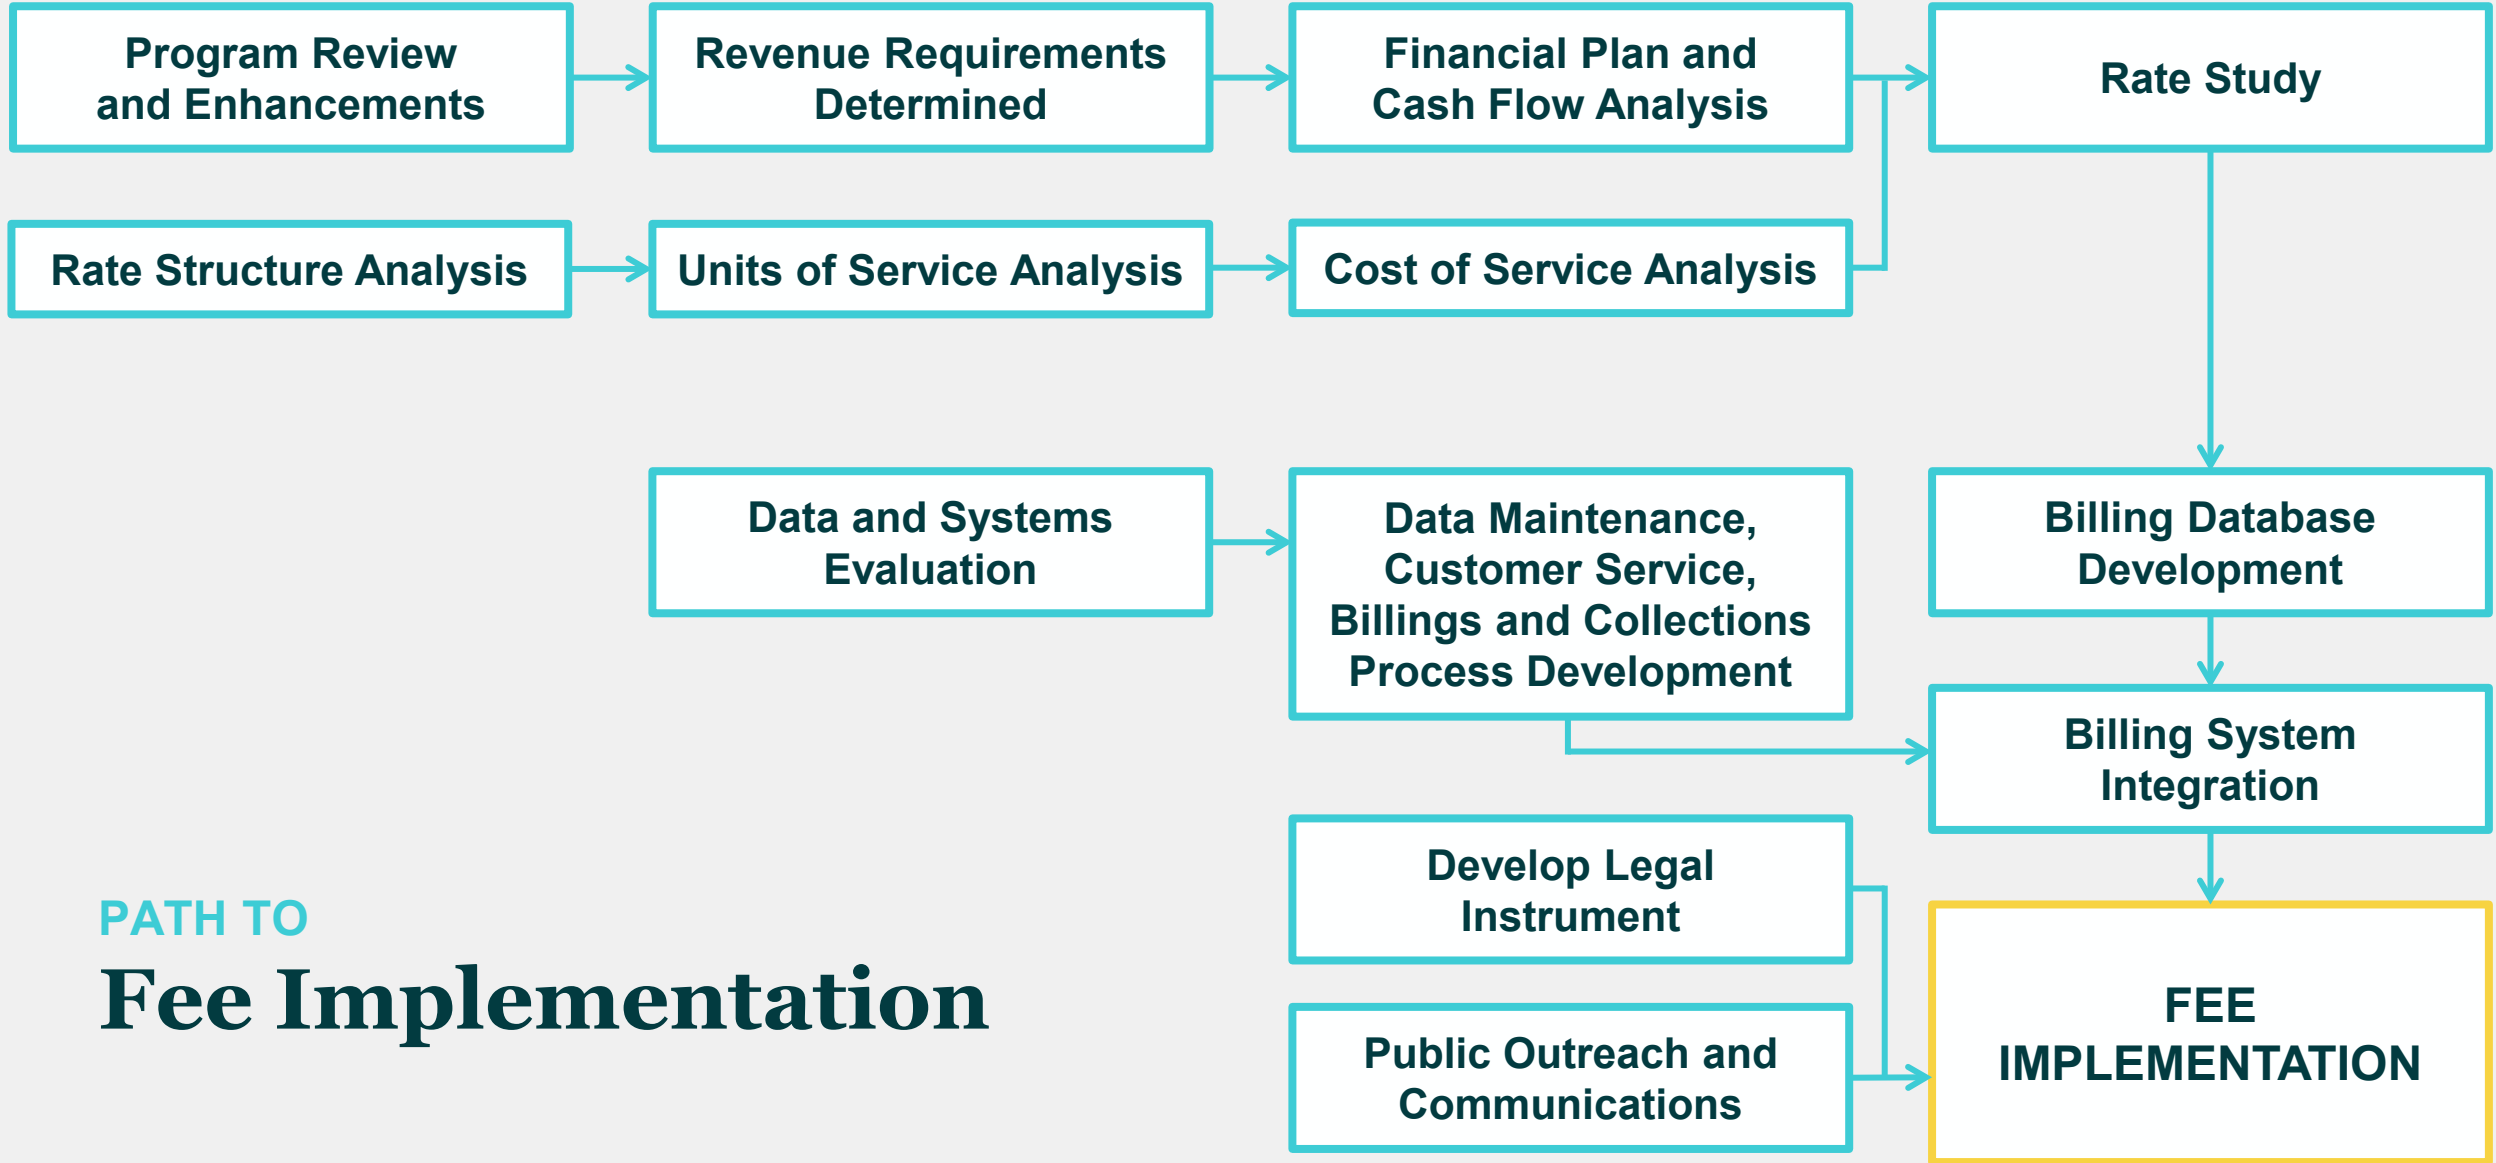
Program Review and Enhancements

Revenue Requirements Determined

Financial Plan and Cash Flow Analysis

Rate Study

Rate Structure Analysis

Units of Service Analysis

Cost of Service Analysis

Data and Systems Evaluation

Data Maintenance, Customer Service, Billings and Collections Process Development

Billing Database Development

Billing System Integration

Develop Legal Instrument

Public Outreach and Communications

FEE IMPLEMENTATION

PATH TO
Fee Implementation